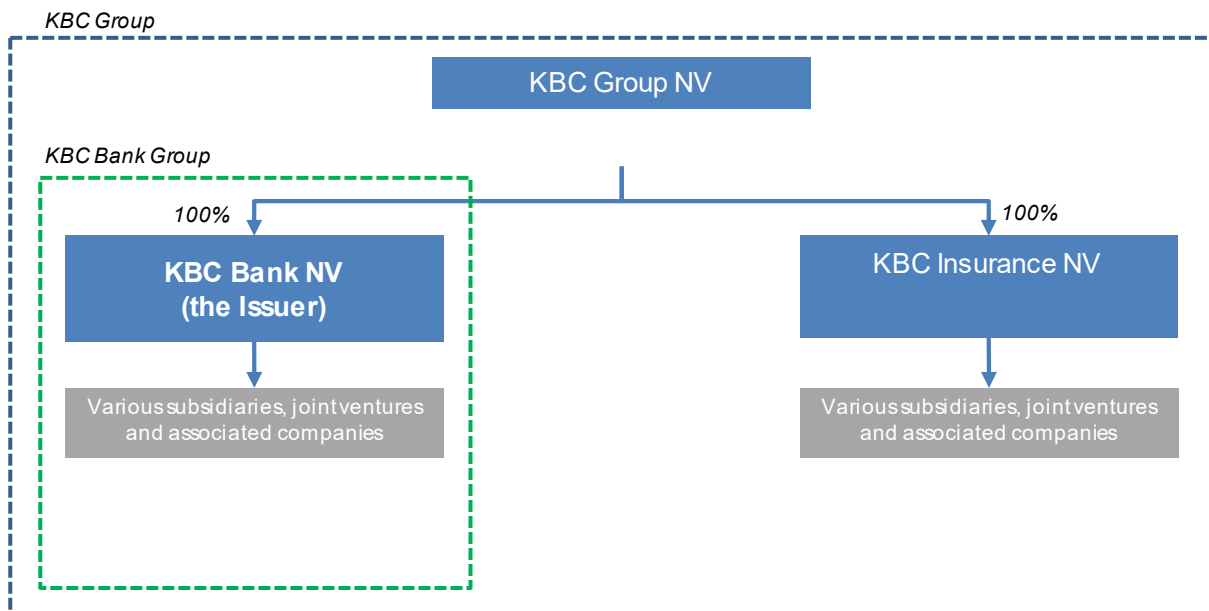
KBC Group

KBC Group NV

KBC Bank Group

100%

KBC Bank NV
(the Issuer)

Various subsidiaries, joint ventures and associated companies

100%

KBC Insurance NV

Various subsidiaries, joint ventures and associated companies